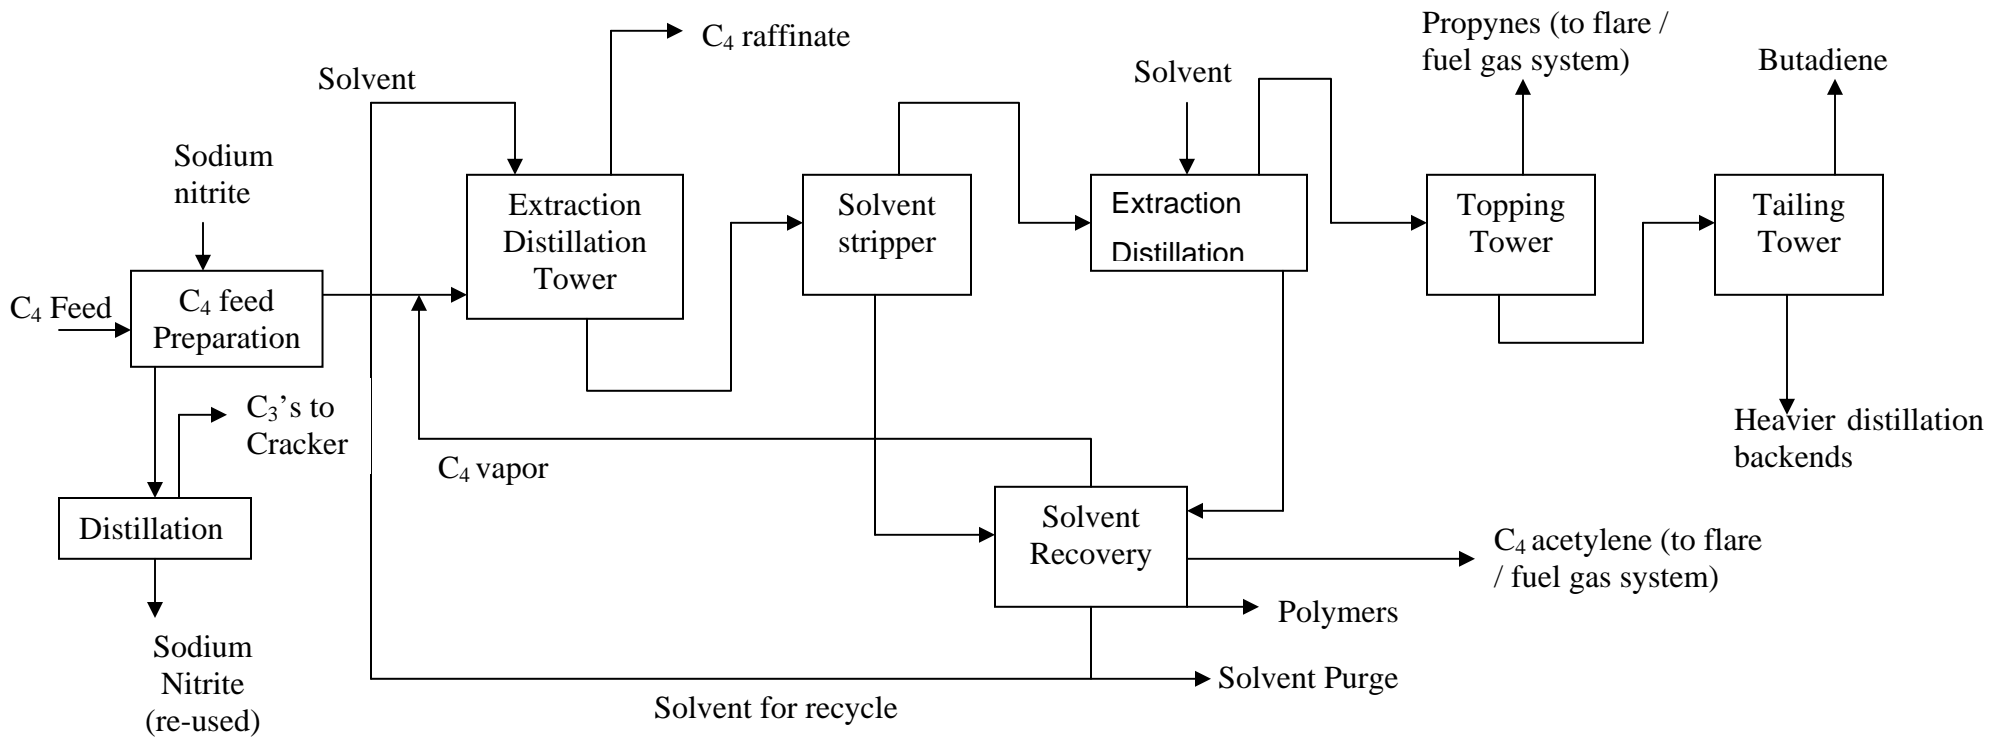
$C_4$ raffinate

Propynes (to flare / fuel gas system)

Butadiene

Solvent

Solvent

Sodium nitrite

Extraction Distillation Tower

Solvent stripper

Extraction Distillation

Topping Tower

Tailing Tower

$C_4$ Feed

$C_4$ feed Preparation

$C_3$'s to Cracker

Heavier distillation backends

$C_4$ vapor

Distillation

Solvent Recovery

$C_4$ acetylene (to flare / fuel gas system)

Polymers

Sodium Nitrite (re-used)

Solvent Purge

Solvent for recycle